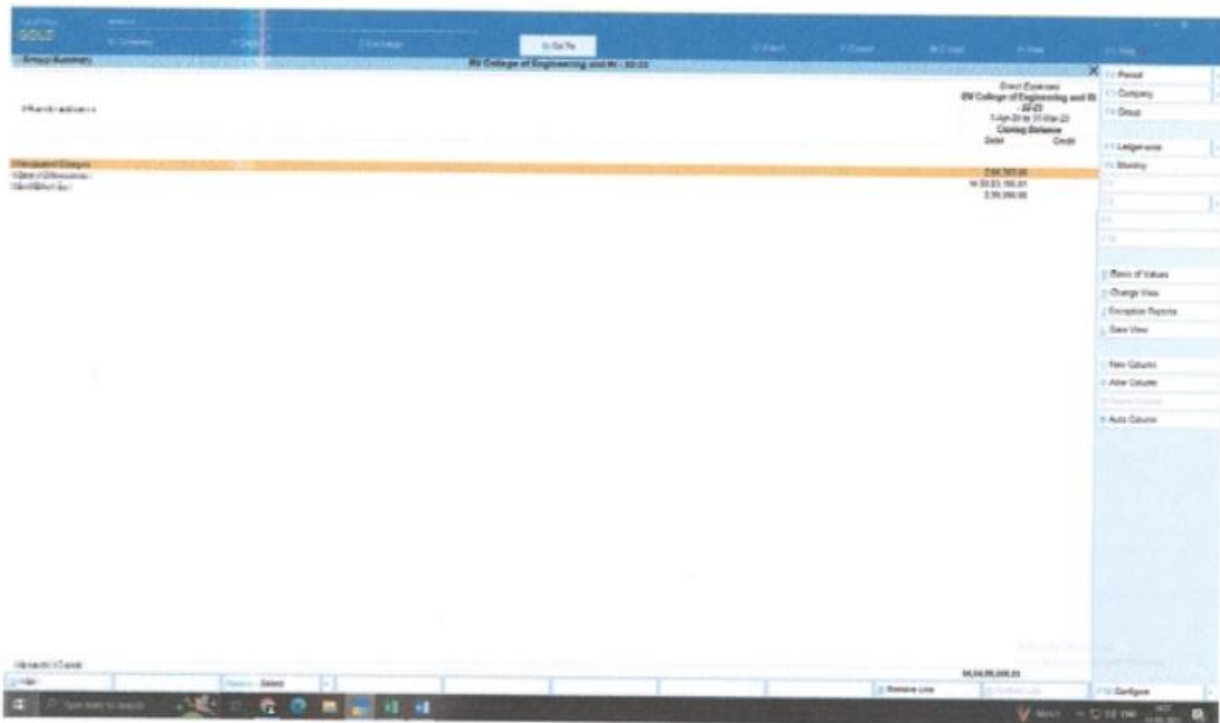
GOLD

K: Company

G: Go To

Group Summary

BV College of Engineering and Rt - 22-23

Particulars

Direct Expenses
BV College of Engineering and Rt - 22-23
1-Apr-22 to 31-Mar-23
Closing Balance
Debit Credit

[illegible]
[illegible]
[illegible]

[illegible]
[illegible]
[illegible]

Grand Total

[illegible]

F2: Period
F3: Company
F4: Group
F5: Ledger-wise
F6: Monthly

B: Basis of Values
H: Change View
J: Exception Reports
L: Save View

C: New Column
A: Alter Column
D: Delete Column
N: Auto Column

F12: Configure

Select

Remove Line